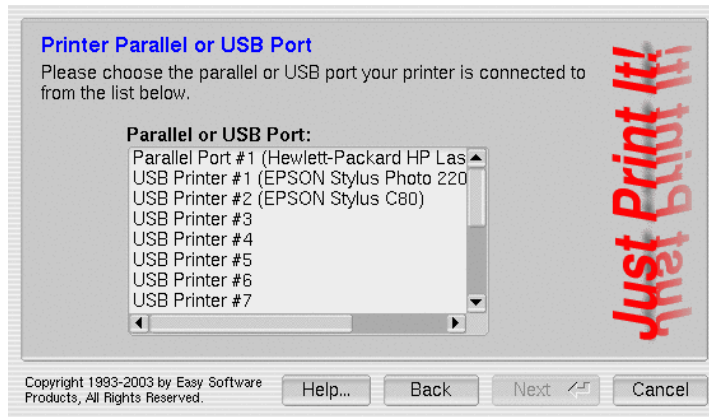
Printer Parallel or USB Port

Please choose the parallel or USB port your printer is connected to from the list below.

Parallel or USB Port:

Parallel Port #1 (Hewlett-Packard HP Las
USB Printer #1 (EPSON Stylus Photo 220
USB Printer #2 (EPSON Stylus C80)
USB Printer #3
USB Printer #4
USB Printer #5
USB Printer #6
USB Printer #7

Just Print It!

Copyright 1993-2003 by Easy Software Products, All Rights Reserved.

Help...

Back

Next

Cancel